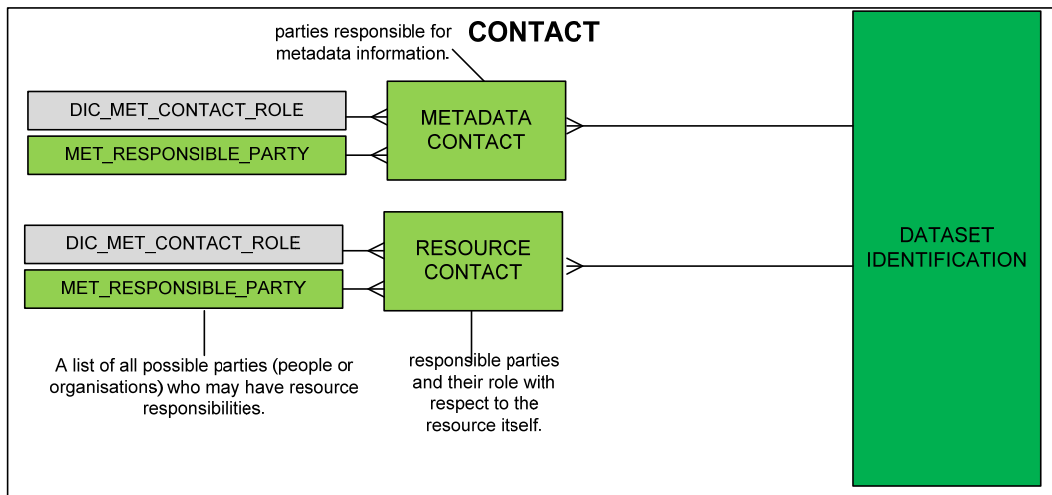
parties responsible for metadata information.

CONTACT

DIC_MET_CONTACT_ROLE

MET_RESPONSIBLE_PARTY

METADATA CONTACT

DIC_MET_CONTACT_ROLE

MET_RESPONSIBLE_PARTY

RESOURCE CONTACT

DATASET IDENTIFICATION

A list of all possible parties (people or organisations) who may have resource responsibilities.

responsible parties and their role with respect to the resource itself.